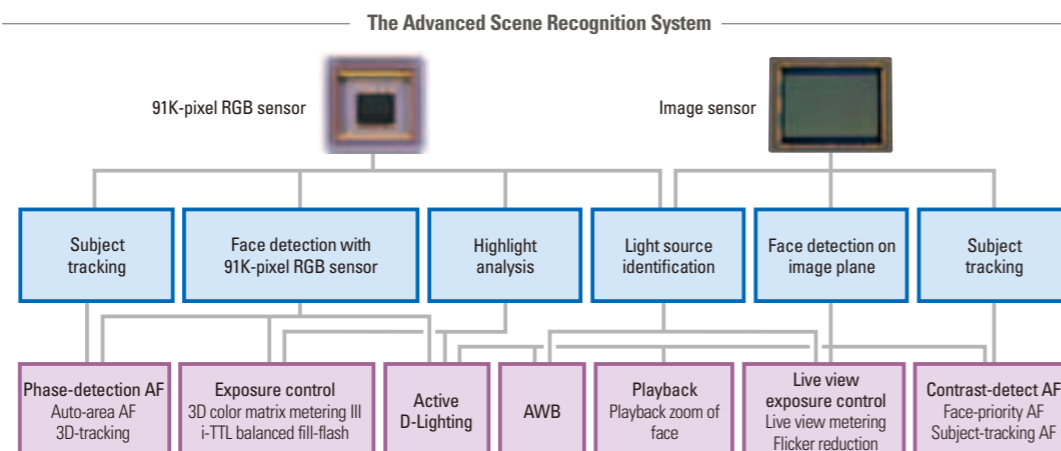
The Advanced Scene Recognition System

91K-pixel RGB sensor

Image sensor

Subject tracking

Face detection with 91K-pixel RGB sensor

Highlight analysis

Light source identification

Face detection on image plane

Subject tracking

Phase-detection AF
Auto-area AF
3D-tracking

Exposure control
3D color matrix metering III
i-TTL balanced fill-flash

Active D-Lighting

AWB

Playback
Playback zoom of face

Live view exposure control
Live view metering
Flicker reduction

Contrast-detect AF
Face-priority AF
Subject-tracking AF